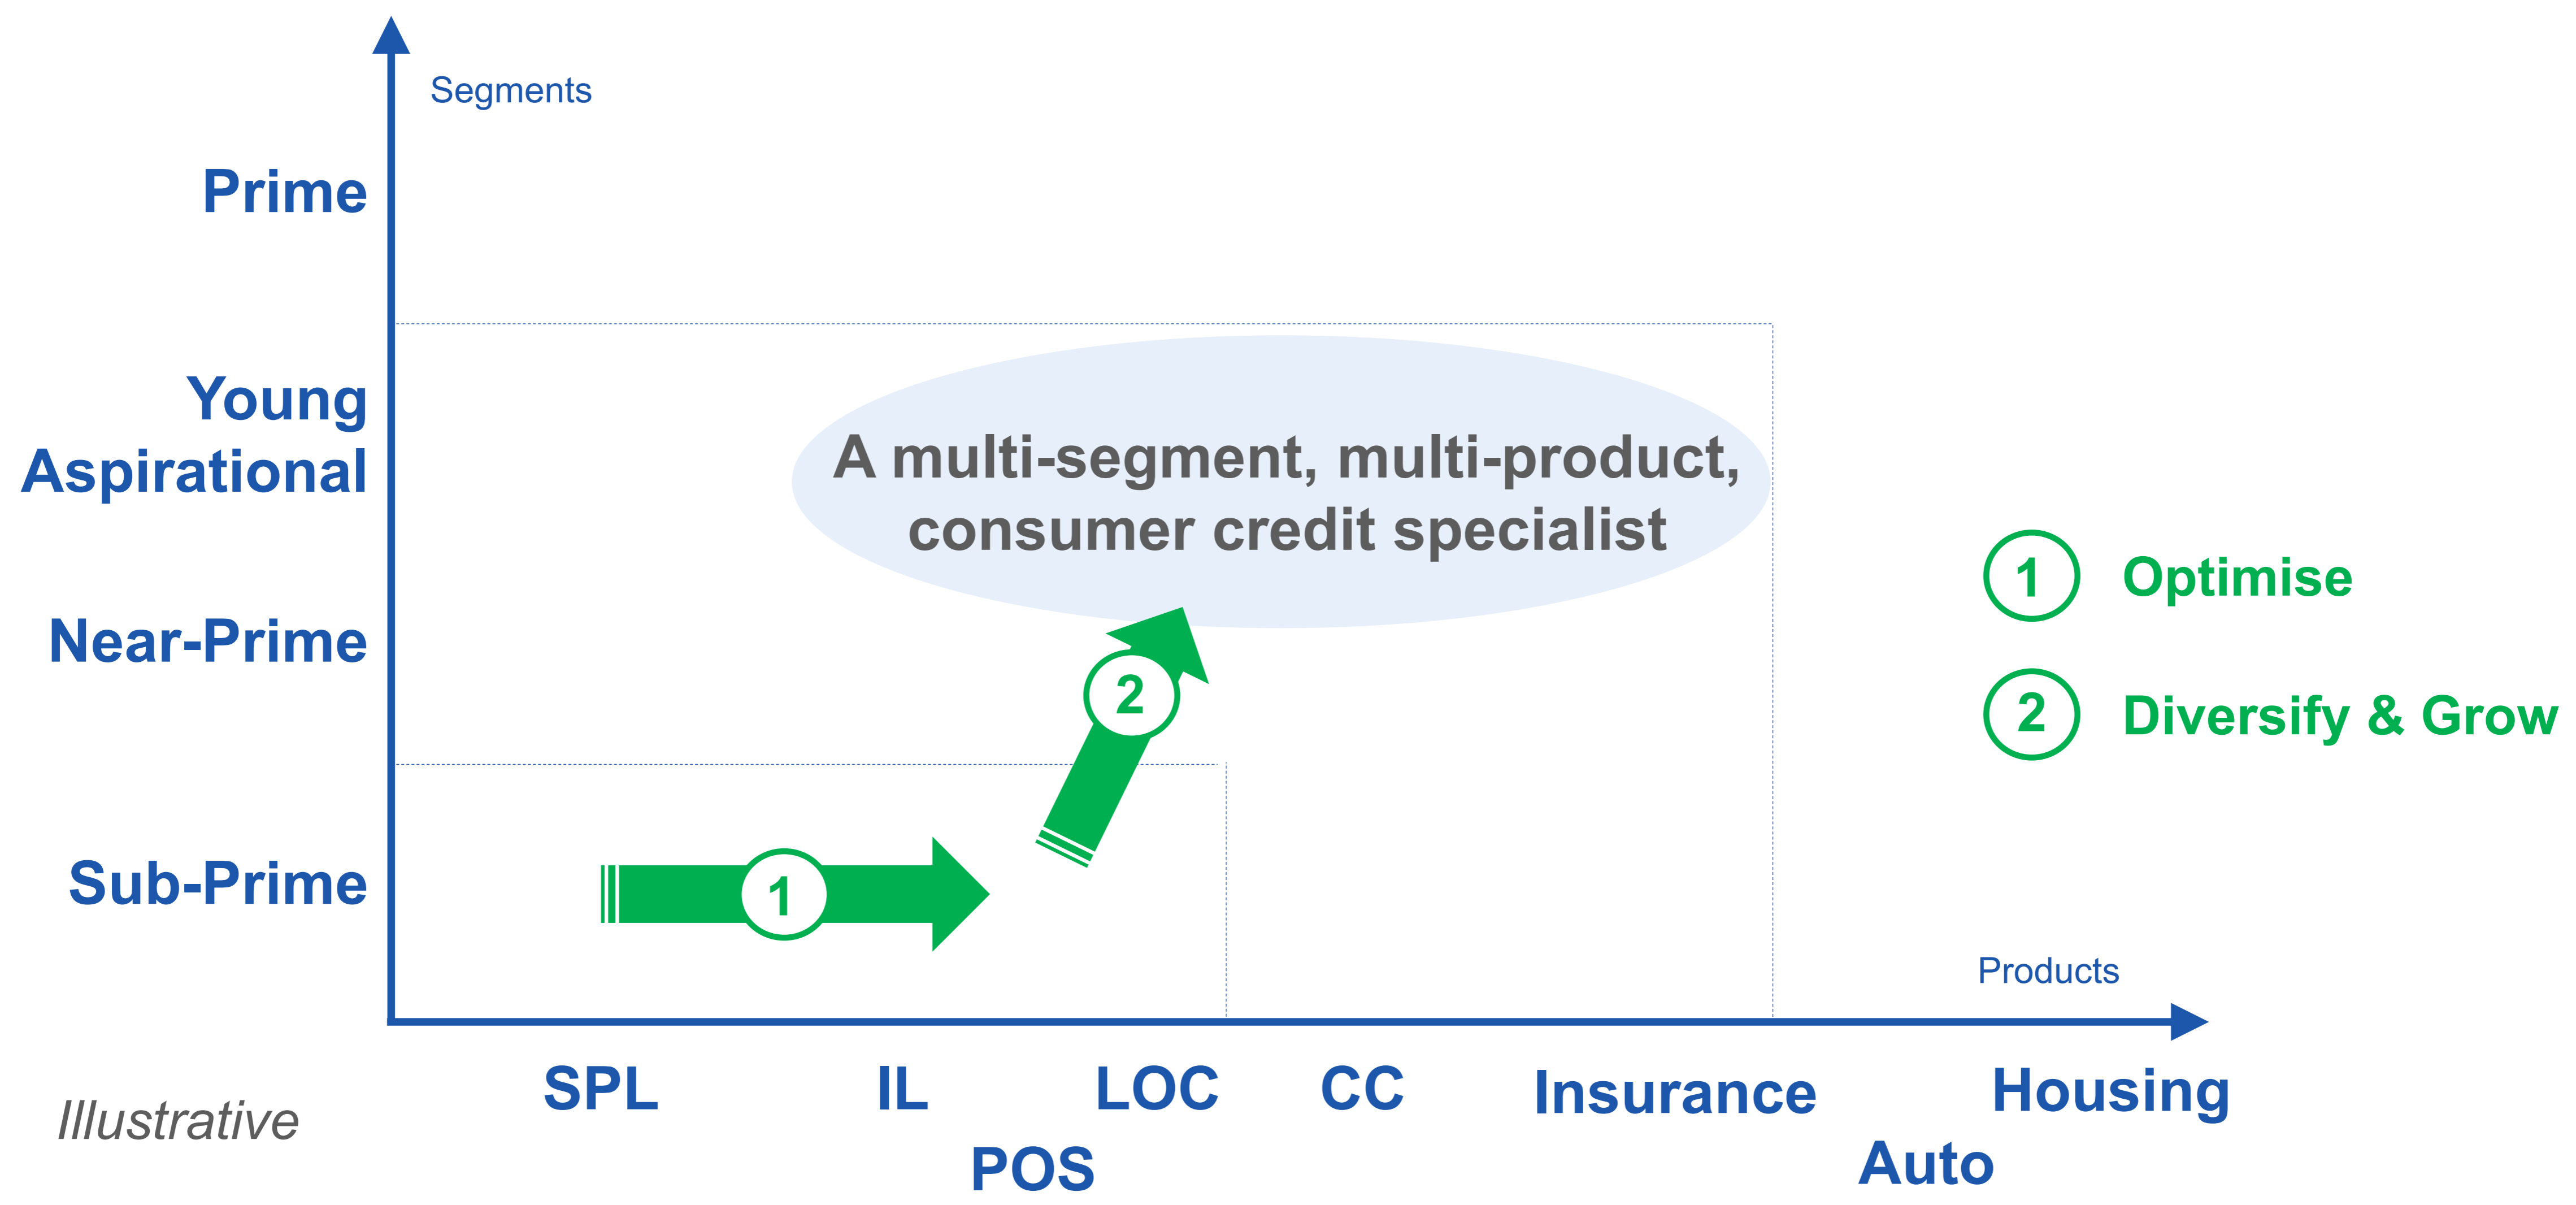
Segments

Prime

Young Aspirational

A multi-segment, multi-product, consumer credit specialist

1 Optimise

2 Diversify & Grow

Near-Prime

2

Sub-Prime

1

Products

SPL IL LOC CC Insurance Housing

Illustrative

POS

Auto